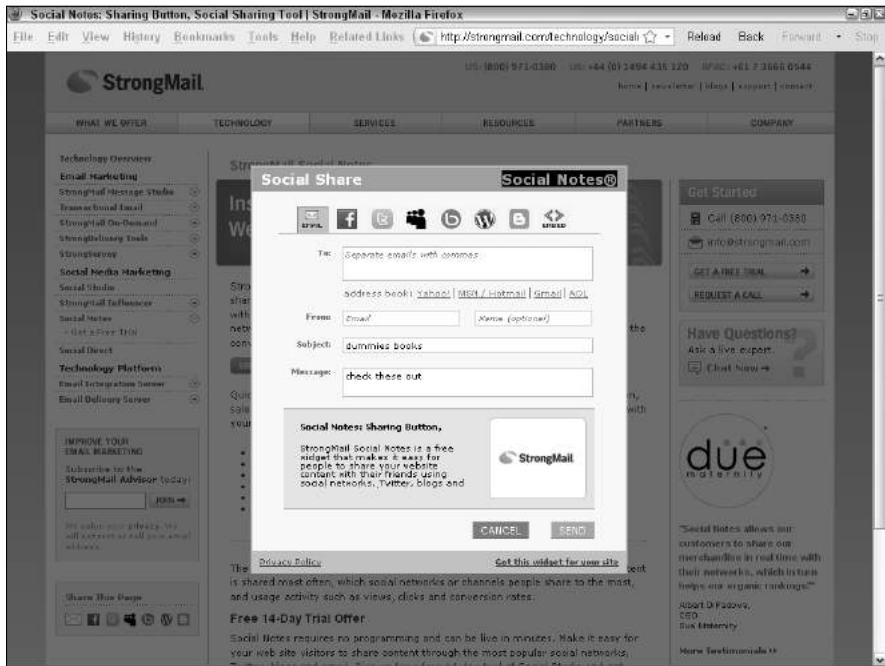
Social Notes: Sharing Button, Social Sharing Tool | StrongMail - Mozilla Firefox

File Edit View History Bookmarks Tools Help Related Links http://strongmail.com/technology/social Reload Back Forward Stop

StrongMail

US: (800) 971-0380 UK: +44 (0) 1494 435 120 APAC: +61 2 3666 0544

home | newsletter | blogs | support | contact

WHAT WE OFFER TECHNOLOGY SERVICES RESOURCES PARTNERS COMPANY

Technology Overview
Email Marketing
StrongMail Message Studio
Transactional Email
StrongMail On-Demand
StrongDelivery Tools
StrongSurvey
Social Media Marketing
Social Studio
StrongMail Influencer
Social Notes
- Get a Free Trial
Social Direct
Technology Platform
Email Integration Server
Email Delivery Server

IMPROVE YOUR EMAIL MARKETING
Subscribe to the StrongMail Advisor today!
JOIN
We value your privacy. We will not rent or sell your email address.

Share This Page

Social Share Social Notes®

EMAIL

To: Separate emails with commas

address book: Yahoo! | MSN / Hotmail | Gmail | AOL

From: Email Name (optional)

Subject: dummies books

Message: check these out

Social Notes: Sharing Button,

StrongMail Social Notes is a free widget that makes it easy for people to share your website content with their friends using social networks, Twitter, blogs and

StrongMail

CANCEL SEND

Privacy Policy Get this widget for your site

is shared most often, which social networks or channels people share to the most, and usage activity such as views, clicks and conversion rates.

Free 14-Day Trial Offer

Social Notes requires no programming and can be live in minutes. Make it easy for your web site visitors to share content through the most popular social networks,

Get Started
Call (800) 971-0380
info@strongmail.com
GET A FREE TRIAL
REQUEST A CALL

Have Questions?
Ask a live expert.
Chat Now

due maternity

"Social Notes allows our customers to share our merchandise in real time with their networks, which in turn helps our organic rankings!"
Albert Di Padova,
CEO
Due Maternity

More Testimonials